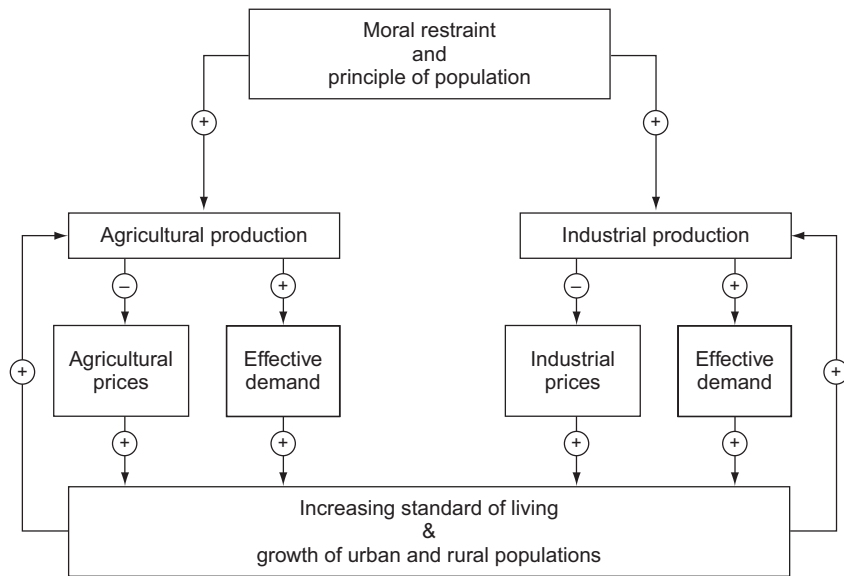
Moral restraint
and
principle of population

+

+

Agricultural production

Industrial production

+

–

+

–

+

+

Agricultural prices

Effective demand

Industrial prices

Effective demand

+

+

+

+

+

Increasing standard of living
&
growth of urban and rural populations